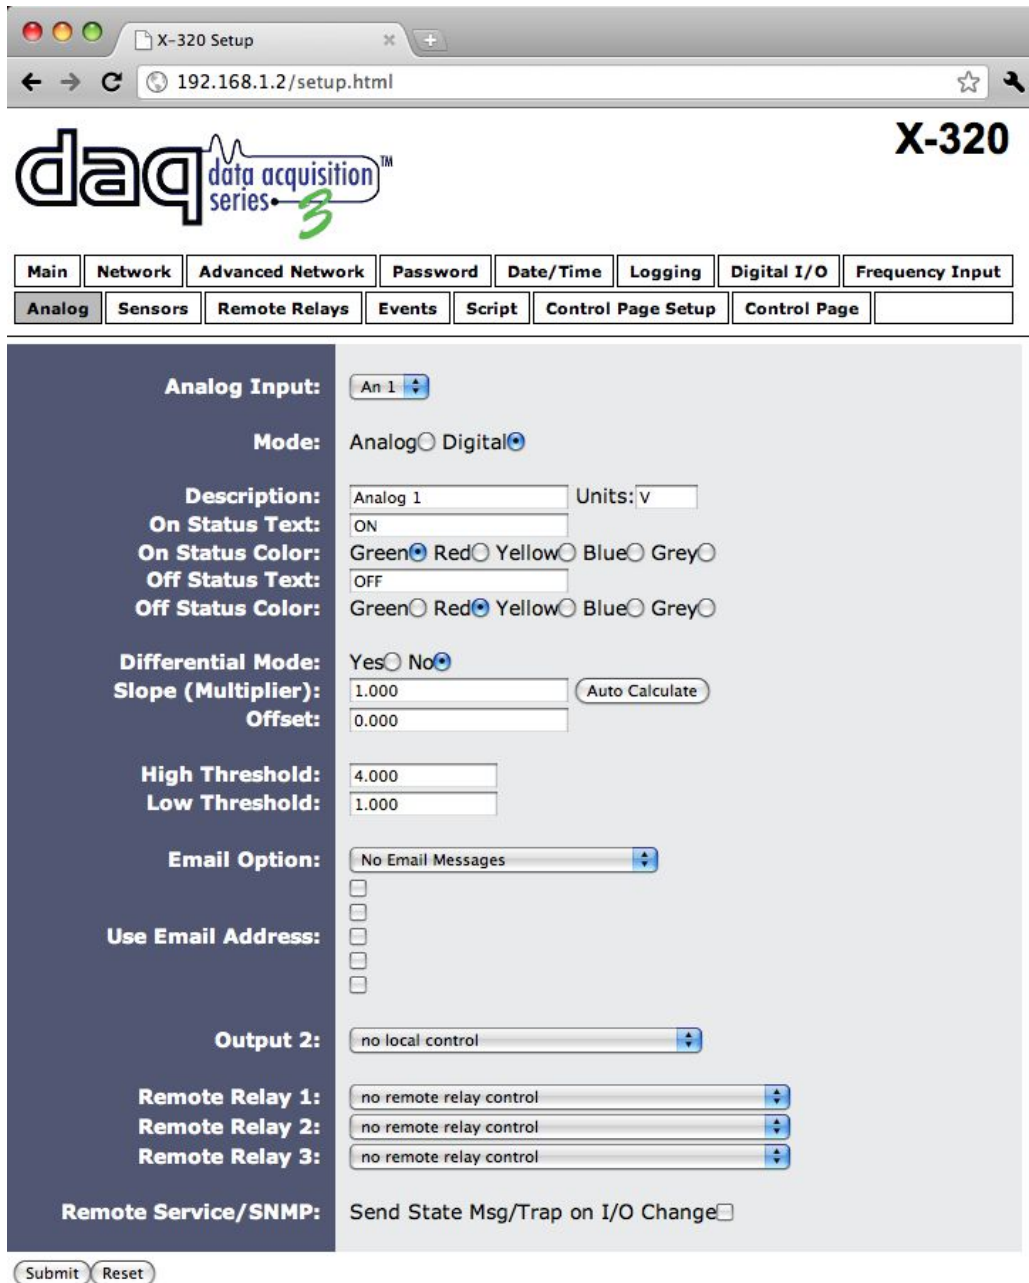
X-320 Setup

192.168.1.2/setup.html

daq data acquisition series 3 TM

X-320

| Main | Network | Advanced Network | Password | Date/Time | Logging | Digital I/O | Frequency Input |
|---|---|---|---|---|---|---|---|
| Analog | Sensors | Remote Relays | Events | Script | Control Page Setup | Control Page | |

Analog Input: An 1

Mode: Analog Digital

Description: Analog 1 Units: V
On Status Text: ON
On Status Color: Green Red Yellow Blue Grey
Off Status Text: OFF
Off Status Color: Green Red Yellow Blue Grey

Differential Mode: Yes No
Slope (Multiplier): 1.000 Auto Calculate
Offset: 0.000

High Threshold: 4.000
Low Threshold: 1.000

Email Option: No Email Messages

Use Email Address:

Output 2: no local control

Remote Relay 1: no remote relay control
Remote Relay 2: no remote relay control
Remote Relay 3: no remote relay control

Remote Service/SNMP: Send State Msg/Trap on I/O Change

Submit Reset